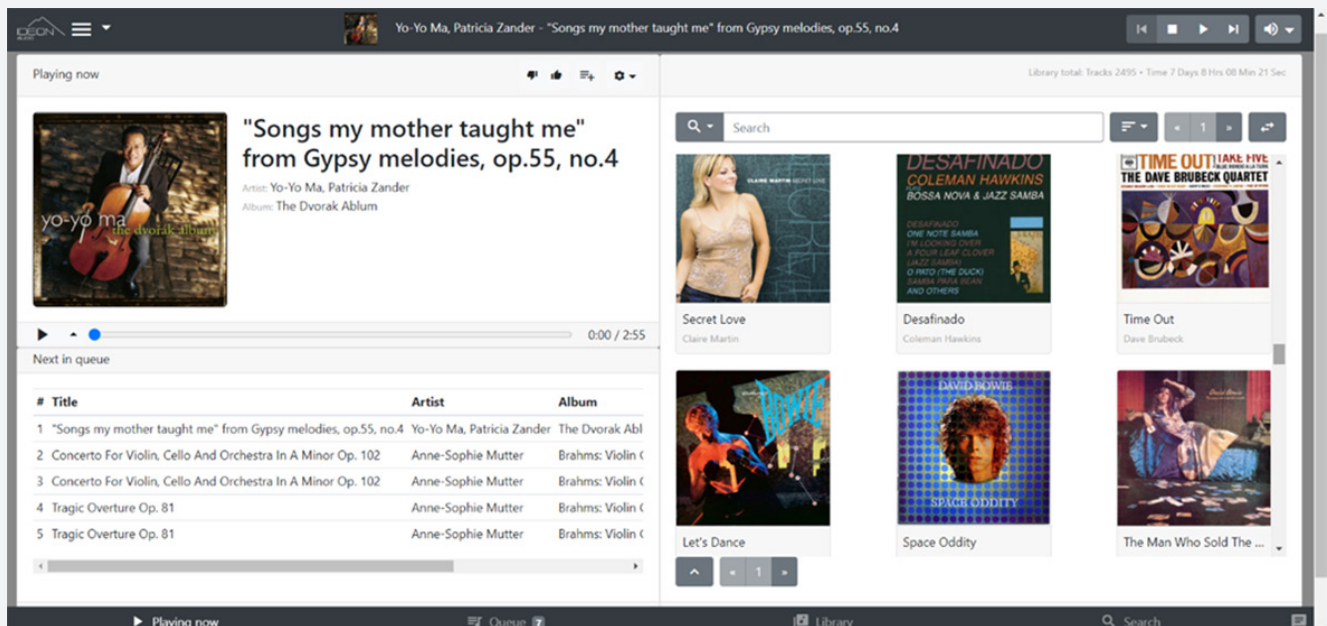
IDEON

Yo-Yo Ma, Patricia Zander - "Songs my mother taught me" from Gypsy melodies, op.55, no.4

Playing now

Library total: Tracks 2495 • Time 7 Days 8 Hrs 08 Min 21 Sec

"Songs my mother taught me" from Gypsy melodies, op.55, no.4

Artist: Yo-Yo Ma, Patricia Zander

Album: The Dvorak Ablum

yo-yo ma the dvorak album

0:00 / 2:55

Next in queue

| # | Title | Artist | Album |
|---|---|---|---|
| 1 | "Songs my mother taught me" from Gypsy melodies, op.55, no.4 | Yo-Yo Ma, Patricia Zander | The Dvorak Abl |
| 2 | Concerto For Violin, Cello And Orchestra In A Minor Op. 102 | Anne-Sophie Mutter | Brahms: Violin ( |
| 3 | Concerto For Violin, Cello And Orchestra In A Minor Op. 102 | Anne-Sophie Mutter | Brahms: Violin ( |
| 4 | Tragic Overture Op. 81 | Anne-Sophie Mutter | Brahms: Violin ( |
| 5 | Tragic Overture Op. 81 | Anne-Sophie Mutter | Brahms: Violin ( |

Search

« 1 »

CLAIRE MARTIN SECRET LOVE

Secret Love
Claire Martin

DESAFINADO
COLEMAN HAWKINS
BOSSA NOVA & JAZZ SAMBA
DESAFINADO
ONE NOTE SAMBA
I'M LOOKING OVER A FOUR LEAF CLOVER
(JAZZ SAMBA)
O PATO (THE DUCK)
SAMBA PARA BEAN
AND OTHERS

Desafinado
Coleman Hawkins

TIME OUT TAKE FIVE
THE DAVE BRUBECK QUARTET

Time Out
Dave Brubeck

BOWIE

Let's Dance

DAVID BOWIE
SPACE ODDITY

Space Oddity

The Man Who Sold The ...

« 1 »

Playing now

Queue 7

Library

Search